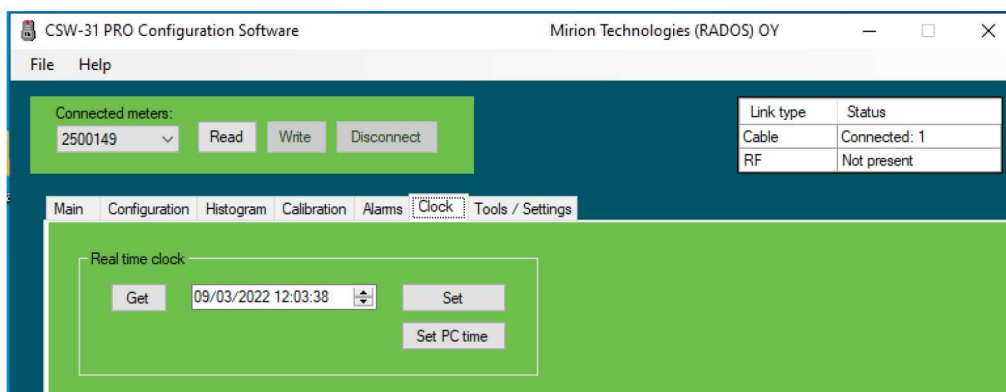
CSW-31 PRO Configuration Software

Mirion Technologies (RADOS) OY

File Help

Connected meters:

2500149

Read Write Disconnect

| Link type | Status |
|---|---|
| Cable | Connected: 1 |
| RF | Not present |

Main Configuration Histogram Calibration Alarms Clock Tools / Settings

Real time clock

Get 09/03/2022 12:03:38 Set

Set PC time